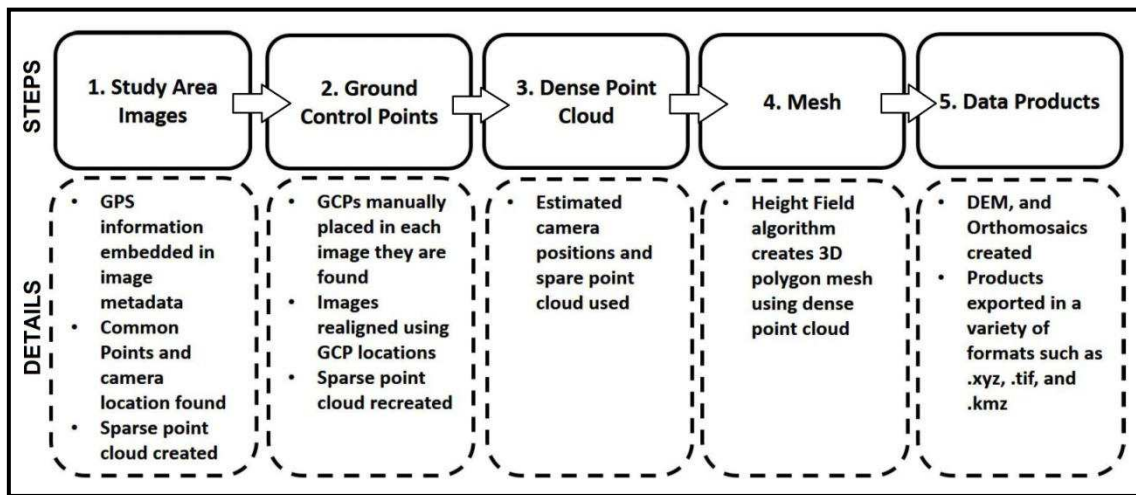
STEPS

1. Study Area Images

2. Ground Control Points

3. Dense Point Cloud

4. Mesh

5. Data Products

DETAILS

- GPS information embedded in image metadata
- Common Points and camera location found
- Sparse point cloud created

- GCPs manually placed in each image they are found
- Images realigned using GCP locations
- Sparse point cloud recreated

- Estimated camera positions and spare point cloud used

- Height Field algorithm creates 3D polygon mesh using dense point cloud

- DEM, and Orthomosaics created
- Products exported in a variety of formats such as .xyz, .tif, and .kmz